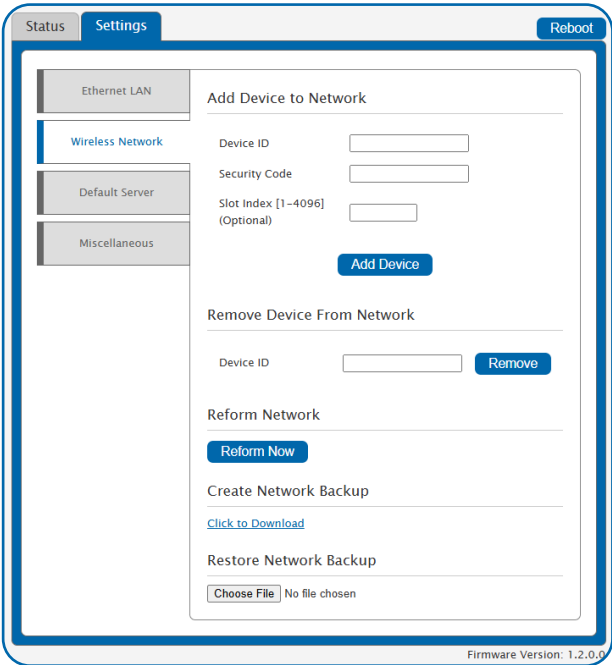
Status Settings Reboot

Ethernet LAN

Wireless Network

Default Server

Miscellaneous

Add Device to Network

Device ID

Security Code

Slot Index [1-4096] (Optional)

Add Device

Remove Device From Network

Device ID

Remove

Reform Network

Reform Now

Create Network Backup

Click to Download

Restore Network Backup

Choose File No file chosen

Firmware Version: 1.2.0.0